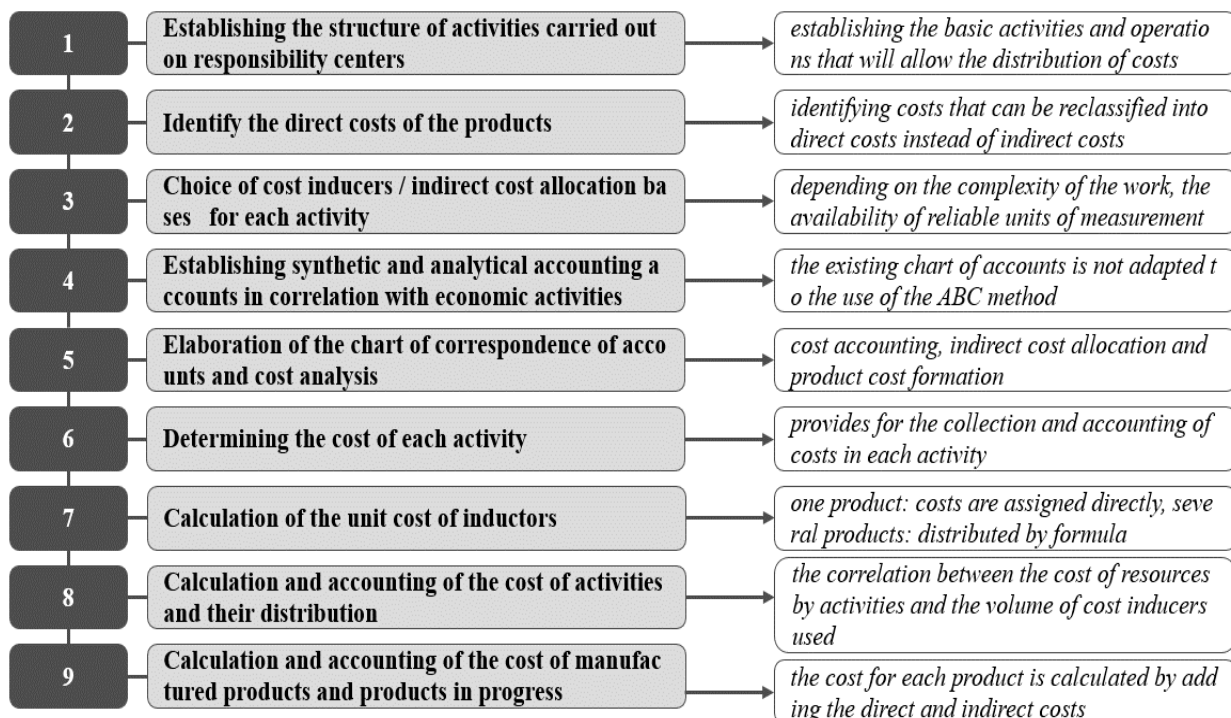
1
Establishing the structure of activities carried out on responsibility centers
establishing the basic activities and operations that will allow the distribution of costs

2
Identify the direct costs of the products
identifying costs that can be reclassified into direct costs instead of indirect costs

3
Choice of cost inducers / indirect cost allocation bases for each activity
depending on the complexity of the work, the availability of reliable units of measurement

4
Establishing synthetic and analytical accounting accounts in correlation with economic activities
the existing chart of accounts is not adapted to the use of the ABC method

5
Elaboration of the chart of correspondence of accounts and cost analysis
cost accounting, indirect cost allocation and product cost formation

6
Determining the cost of each activity
provides for the collection and accounting of costs in each activity

7
Calculation of the unit cost of inductors
one product: costs are assigned directly, several products: distributed by formula

8
Calculation and accounting of the cost of activities and their distribution
the correlation between the cost of resources by activities and the volume of cost inducers used

9
Calculation and accounting of the cost of manufactured products and products in progress
the cost for each product is calculated by adding the direct and indirect costs